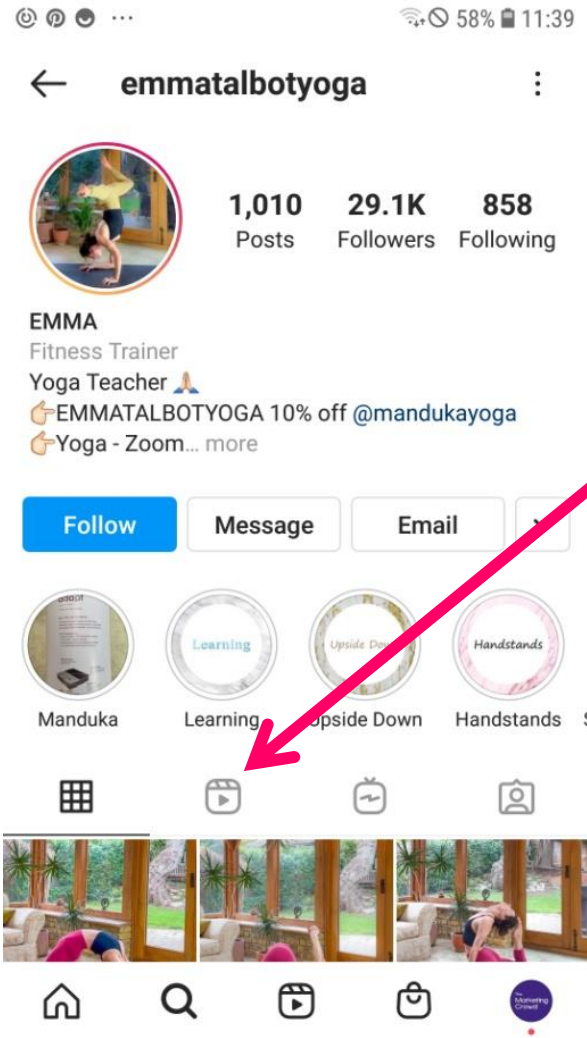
58% 11:39

emmatalbotyoga

1,010
Posts

29.1K
Followers

858
Following

EMMA
Fitness Trainer
Yoga Teacher 🙏
👉EMMATALBOTYOGA 10% off @mandukayoga
👉Yoga - Zoom... more

Follow
Message
Email

Learning
Upside Do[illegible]
Handstands

Manduka
Learning
Upside Down
Handstands

The Marketing Crowd